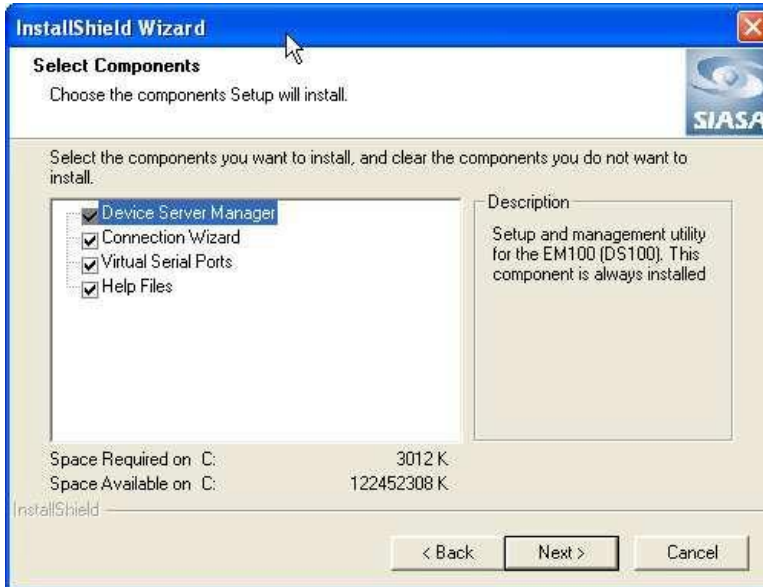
InstallShield Wizard

Select Components

Choose the components Setup will install.

SIASA

Select the components you want to install, and clear the components you do not want to install.

Device Server Manager
Connection Wizard
Virtual Serial Ports
Help Files

Description

Setup and management utility for the EM100 (DS100). This component is always installed

Space Required on C: 3012 K
Space Available on C: 122452308 K

InstallShield

< Back
Next >
Cancel